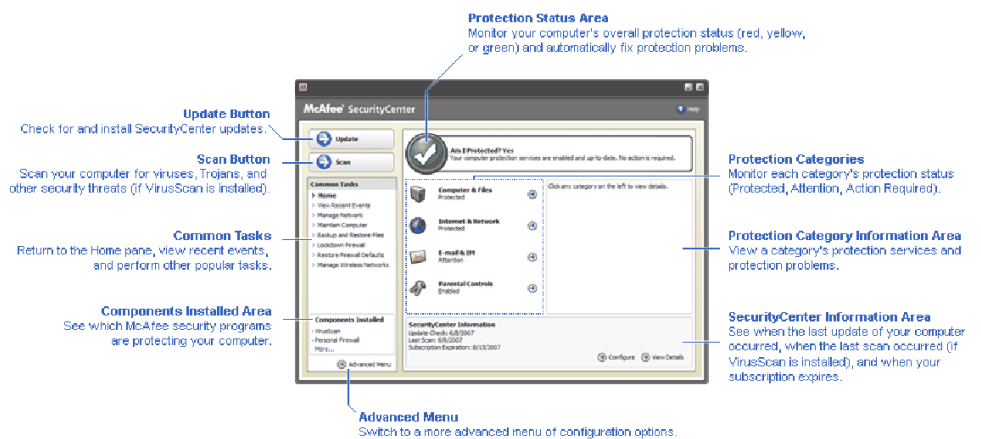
Protection Status Area
Monitor your computer's overall protection status (red, yellow, or green) and automatically fix protection problems.

Update Button
Check for and install SecurityCenter updates.

Scan Button
Scan your computer for viruses, Trojans, and other security threats (if VirusScan is installed).

Common Tasks
Return to the Home pane, view recent events, and perform other popular tasks.

Components Installed Area
See which McAfee security programs are protecting your computer.

McAfee SecurityCenter

Help

Update

Scan

Common Tasks
> Home
> View Recent Events
> Manage Network
> Maintain Computer
> Backup and Restore Files
> Lockdown Firewall
> Restore Firewall Defaults
> Manage Wireless Networks

Components Installed
VirusScan
Personal Firewall
More...

Advanced Menu

Am I Protected? Yes
Your computer protection services are enabled and up-to-date. No action is required.

Computer & Files
Protected

Internet & Network
Protected

E-mail & IM
Attention

Parental Controls
Enabled

Click any category on the left to view details.

SecurityCenter Information
Update Check: 6/8/2007
Last Scan: 6/8/2007
Subscription Expiration: 8/13/2007

Configure
View Details

Protection Categories
Monitor each category's protection status (Protected, Attention, Action Required).

Protection Category Information Area
View a category's protection services and protection problems.

SecurityCenter Information Area
See when the last update of your computer occurred, when the last scan occurred (if VirusScan is installed), and when your subscription expires.

Advanced Menu
Switch to a more advanced menu of configuration options.